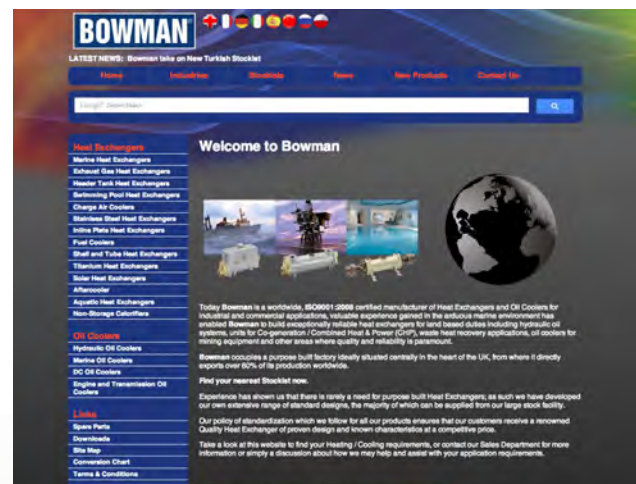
BOWMAN®

LATEST NEWS: Bowman take on New Turkish Stockist

Home Industries Stockists News New Products Contact Us

Google™ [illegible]

Heat Exchangers
Marine Heat Exchangers
Exhaust Gas Heat Exchangers
Header Tank Heat Exchangers
Swimming Pool Heat Exchangers
Charge Air Coolers
Stainless Steel Heat Exchangers
Inline Plate Heat Exchangers
Fuel Coolers
Shell and Tube Heat Exchangers
Titanium Heat Exchangers
Solar Heat Exchangers
Aftercooler
Aquatic Heat Exchangers
Non-Storage Calorifiers

Oil Coolers
Hydraulic Oil Coolers
Marine Oil Coolers
DC Oil Coolers
Engine and Transmission Oil Coolers

Links
Spare Parts
Downloads
Site Map
Conversion Chart
Terms & Conditions

Welcome to Bowman

Today Bowman is a worldwide, ISO9001:2008 certified manufacturer of Heat Exchangers and Oil Coolers for industrial and commercial applications, valuable experience gained in the arduous marine environment has enabled Bowman to build exceptionally reliable heat exchangers for land based duties including hydraulic oil systems, units for Co-generation / Combined Heat & Power (CHP), waste heat recovery applications, oil coolers for mining equipment and other areas where quality and reliability is paramount.

Bowman occupies a purpose built factory ideally situated centrally in the heart of the UK, from where it directly exports over 60% of its production worldwide.

Find your nearest Stockist now.

Experience has shown us that there is rarely a need for purpose built Heat Exchangers, as such we have developed our own extensive range of standard designs, the majority of which can be supplied from our large stock facility.

Our policy of standardization which we follow for all our products ensures that our customers receive a renowned Quality Heat Exchanger of proven design and known characteristics at a competitive price.

Take a look at this website to find your Heating / Cooling requirements, or contact our Sales Department for more information or simply a discussion about how we may help and assist with your application requirements.